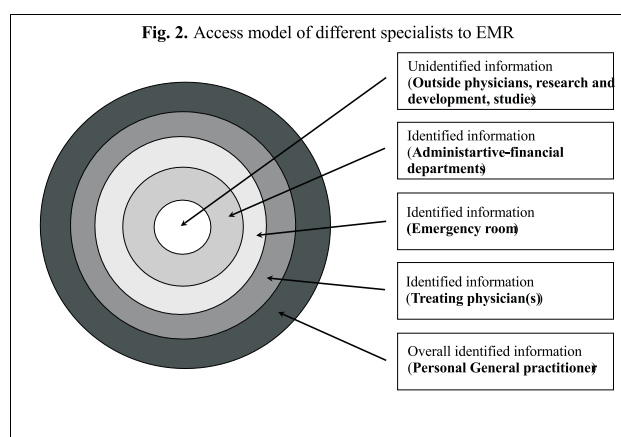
Fig. 2. Access model of different specialists to EMR

Unidentified information (Outside physicians, research and development, studies)

Identified information (Administartive-financial departments)

Identified information (Emergency room)

Identified information (Treating physician(s))

Overall identified information (Personal General practitioner)